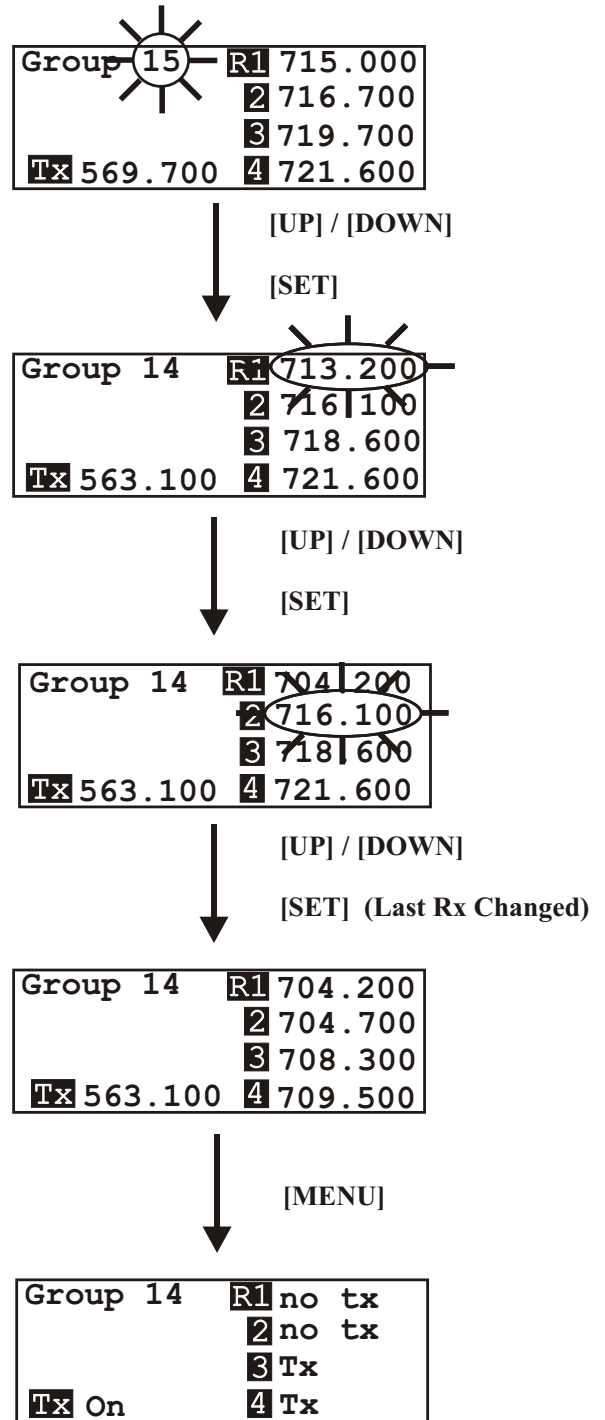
Group 15 R1 715.000
2 716.700
3 719.700
Tx 569.700 4 721.600

[UP] / [DOWN]

[SET]

Group 14 R1 713.200
2 716.100
3 718.600
Tx 563.100 4 721.600

[UP] / [DOWN]

[SET]

Group 14 R1 704.200
2 716.100
3 718.600
Tx 563.100 4 721.600

[UP] / [DOWN]

[SET] (Last Rx Changed)

Group 14 R1 704.200
2 704.700
3 708.300
Tx 563.100 4 709.500

[MENU]

Group 14 R1 no tx
2 no tx
3 Tx
Tx On 4 Tx